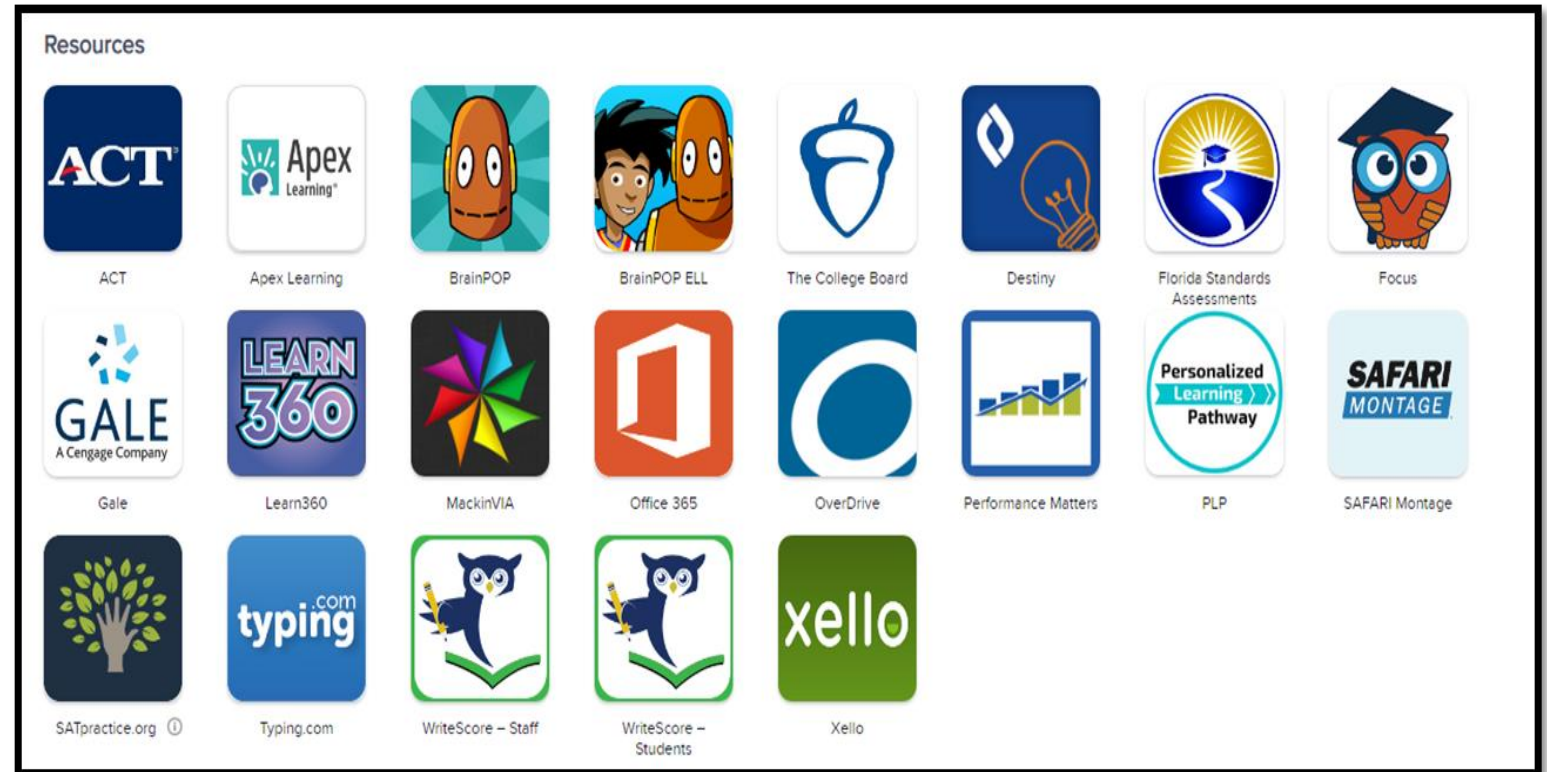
Resources

ACT

ACT

Apex Learning®

Apex Learning

BrainPOP

BrainPOP ELL

The College Board

Destiny

Florida Standards Assessments

Focus

GALE A Cengage Company

Gale

LEARN 360

Learn360

MackinVIA

Office 365

OverDrive

Performance Matters

Personalized Learning Pathway

PLP

SAFARI MONTAGE

SAFARI Montage

SATpractice.org ⓘ

typing.com

Typing.com

WriteScore – Staff

WriteScore – Students

xello

Xello